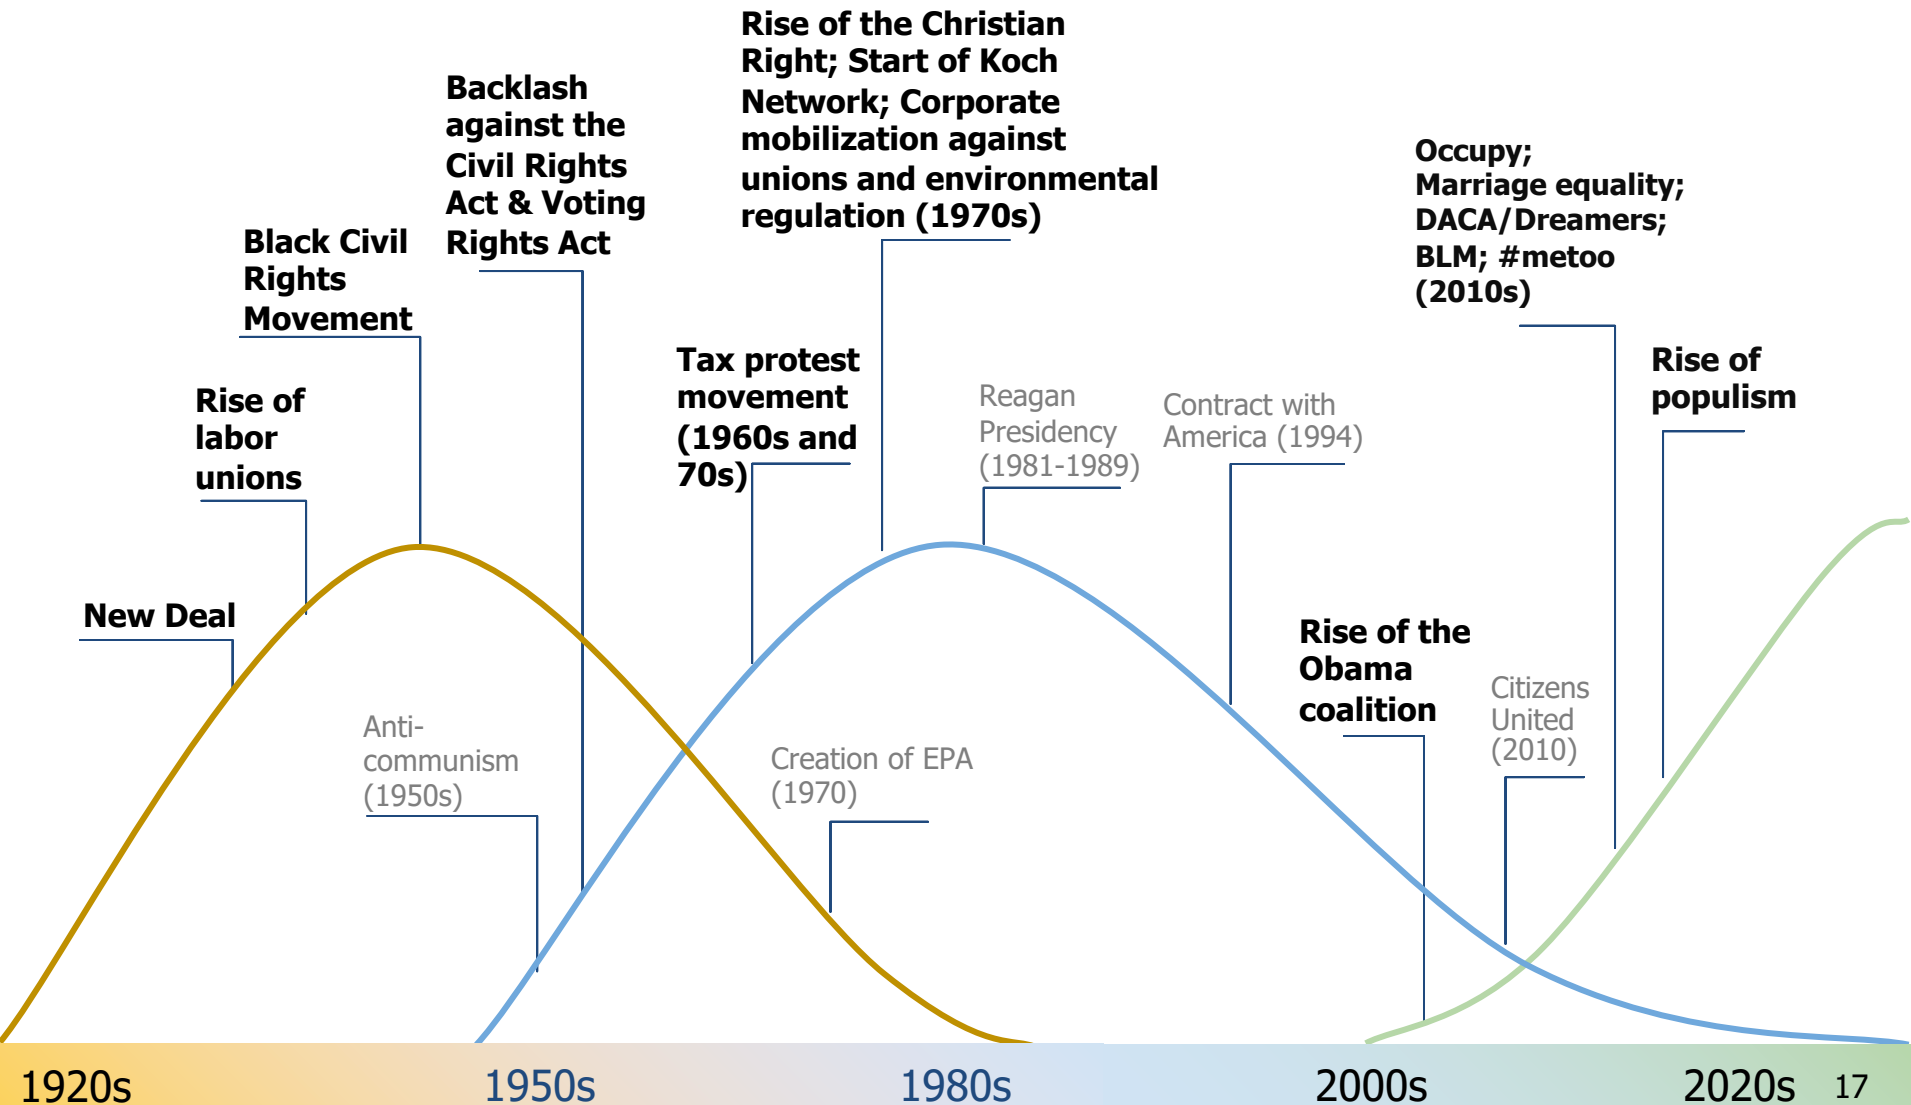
Rise of the Christian Right; Start of Koch Network; Corporate mobilization against unions and environmental regulation (1970s)

Backlash against the Civil Rights Act & Voting Rights Act

Black Civil Rights Movement

Rise of labor unions

New Deal

Anti-communism (1950s)

Tax protest movement (1960s and 70s)

Creation of EPA (1970)

Reagan Presidency (1981-1989)

Contract with America (1994)

Occupy; Marriage equality; DACA/Dreamers; BLM; #metoo (2010s)

Rise of populism

Rise of the Obama coalition

Citizens United (2010)

1920s 1950s 1980s 2000s 2020s 17